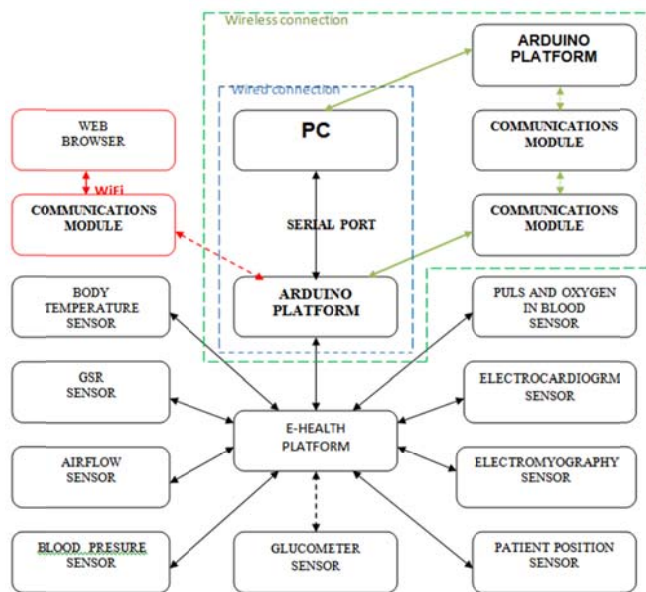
Wireless connection

ARDUINO PLATFORM

Wired connection

PC

WEB BROWSER

WiFi

COMMUNICATIONS MODULE

COMMUNICATIONS MODULE

SERIAL PORT

COMMUNICATIONS MODULE

BODY TEMPERATURE SENSOR

ARDUINO PLATFORM

PULS AND OXYGEN IN BLOOD SENSOR

GSR SENSOR

ELECTROCARDIOGRM SENSOR

E-HEALTH PLATFORM

AIRFLOW SENSOR

ELECTROMYOGRAPHY SENSOR

BLOOD PRESURE SENSOR

GLUCOMETER SENSOR

PATIENT POSITION SENSOR